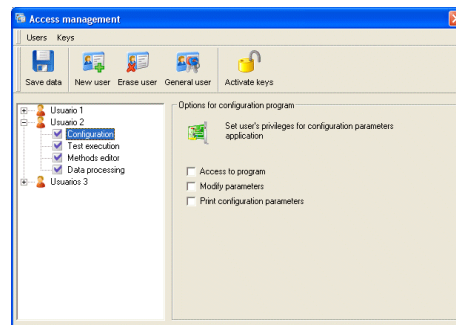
Access management

Users Keys

Save data
New user
Erase user
General user
Activate keys

Usuario 1
Usuario 2
Configuration
Test execution
Methods editor
Data processing
Usuarios 3

Options for configuration program

Set user's privileges for configuration parameters application

Access to program
Modify parameters
Print configuration parameters